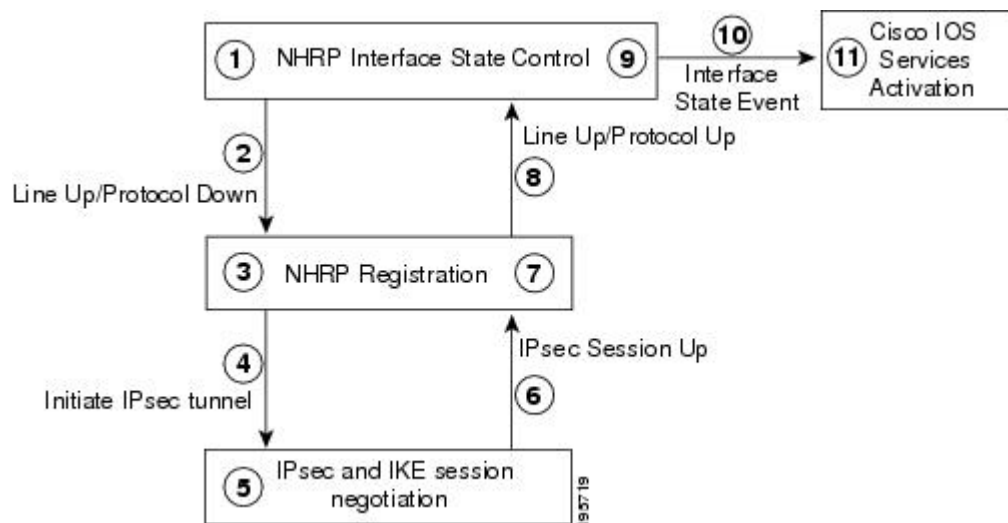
1 NHRP Interface State Control 9

10 Interface State Event

11 Cisco IOS Services Activation

2 Line Up/Protocol Down

Line Up/Protocol Up 8

3 NHRP Registration 7

4 Initiate IPsec tunnel

IPsec Session Up 6

5 IPsec and IKE session negotiation

95719